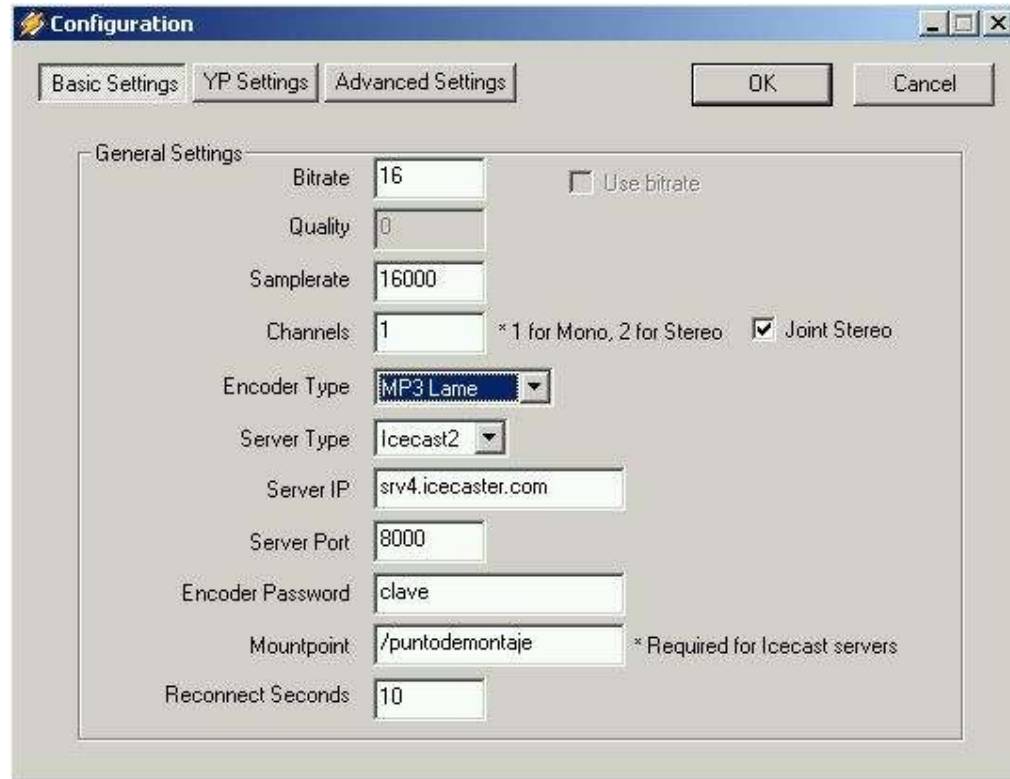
Configuration

Basic Settings | YP Settings | Advanced Settings

OK

Cancel

General Settings

Bitrate 16

Use bitrate

Quality 0

Samplerate 16000

Channels 1 * 1 for Mono, 2 for Stereo

Joint Stereo

Encoder Type MP3 Lame

Server Type Icecast2

Server IP srv4.icecaster.com

Server Port 8000

Encoder Password clave

Mountpoint /puntodemontaje * Required for Icecast servers

Reconnect Seconds 10